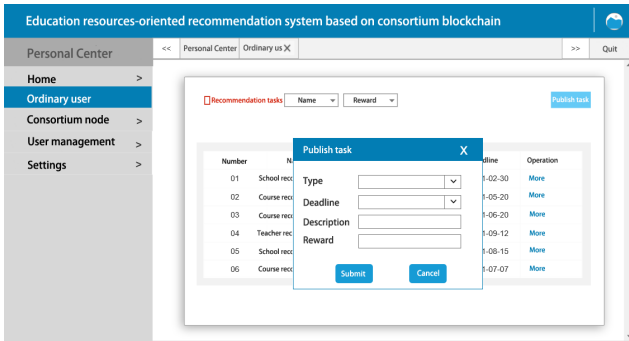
Education resources-oriented recommendation system based on consortium blockchain

Personal Center

<< Personal Center Ordinary us X >> Quit

Home >
Ordinary user
Consortium node >
User management >
Settings >

Recommendation tasks Name Reward

Publish task

| Number | N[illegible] | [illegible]dline | Operation |
|---|---|---|---|
| 01 | School rec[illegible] | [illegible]1-02-30 | More |
| 02 | Course rec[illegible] | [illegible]1-05-20 | More |
| 03 | Course rec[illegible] | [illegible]1-06-20 | More |
| 04 | Teacher rec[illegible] | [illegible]1-09-12 | More |
| 05 | School rec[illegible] | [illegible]1-08-15 | More |
| 06 | Course rec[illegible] | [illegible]1-07-07 | More |

Publish task X

Type
Deadline
Description
Reward

Submit Cancel